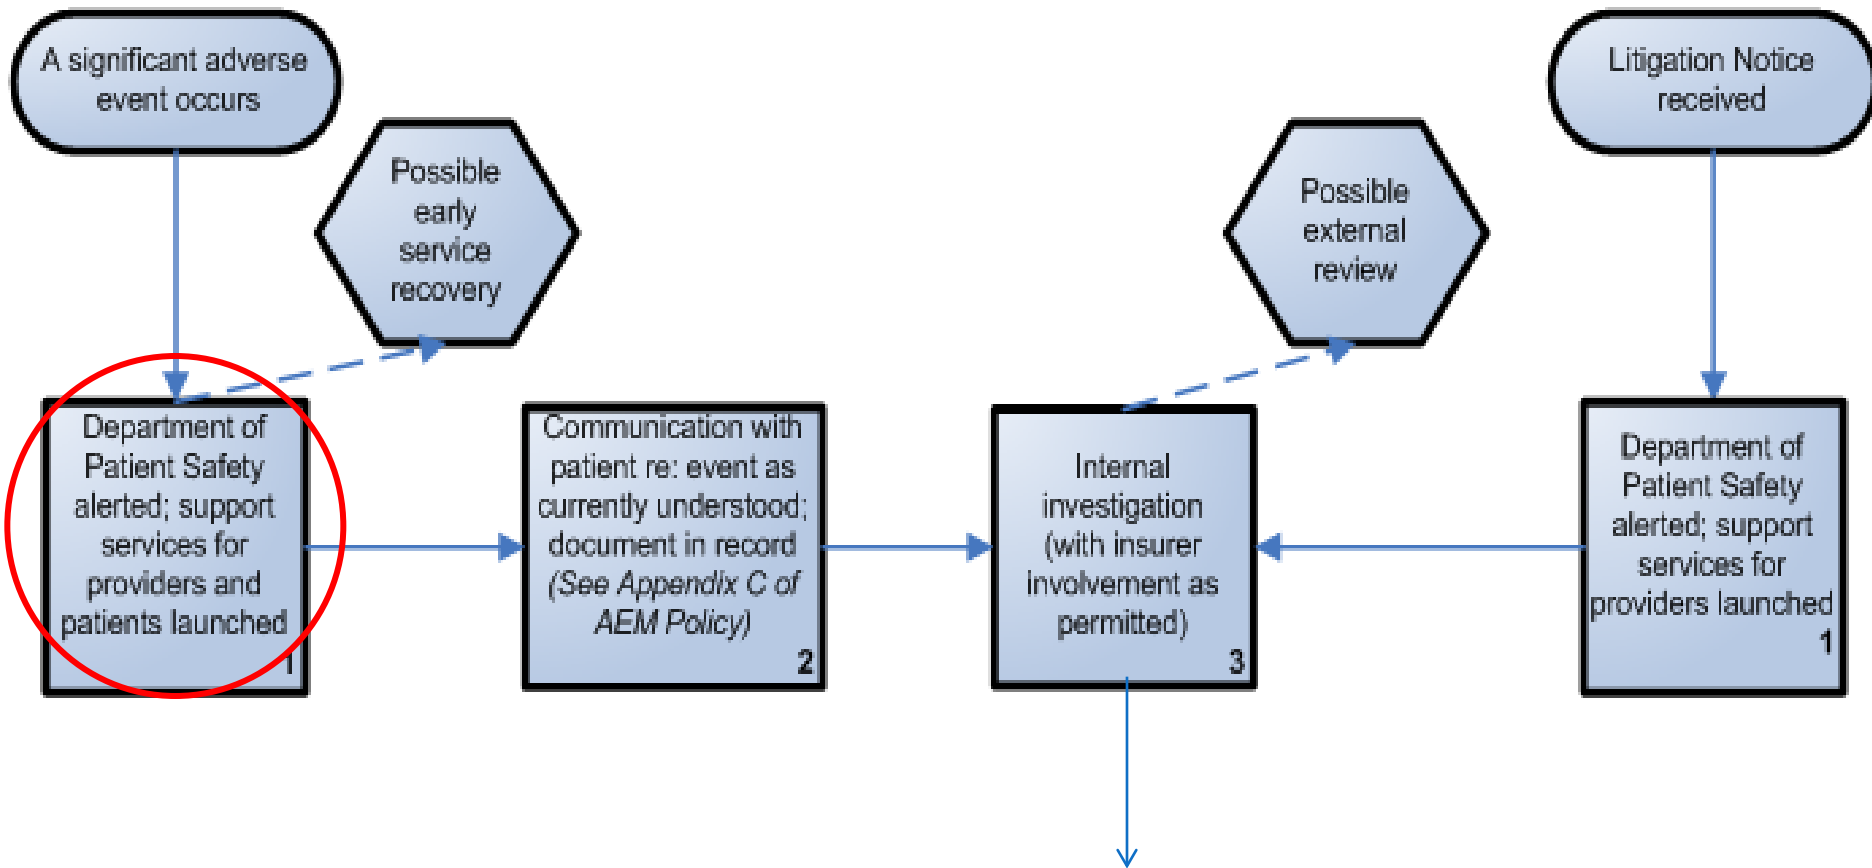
A significant adverse event occurs

Possible early service recovery

Department of Patient Safety alerted; support services for providers and patients launched
1

Communication with patient re: event as currently understood; document in record *(See Appendix C of AEM Policy)*
2

Possible external review

Internal investigation (with insurer involvement as permitted)
3

Litigation Notice received

Department of Patient Safety alerted; support services for providers launched
1